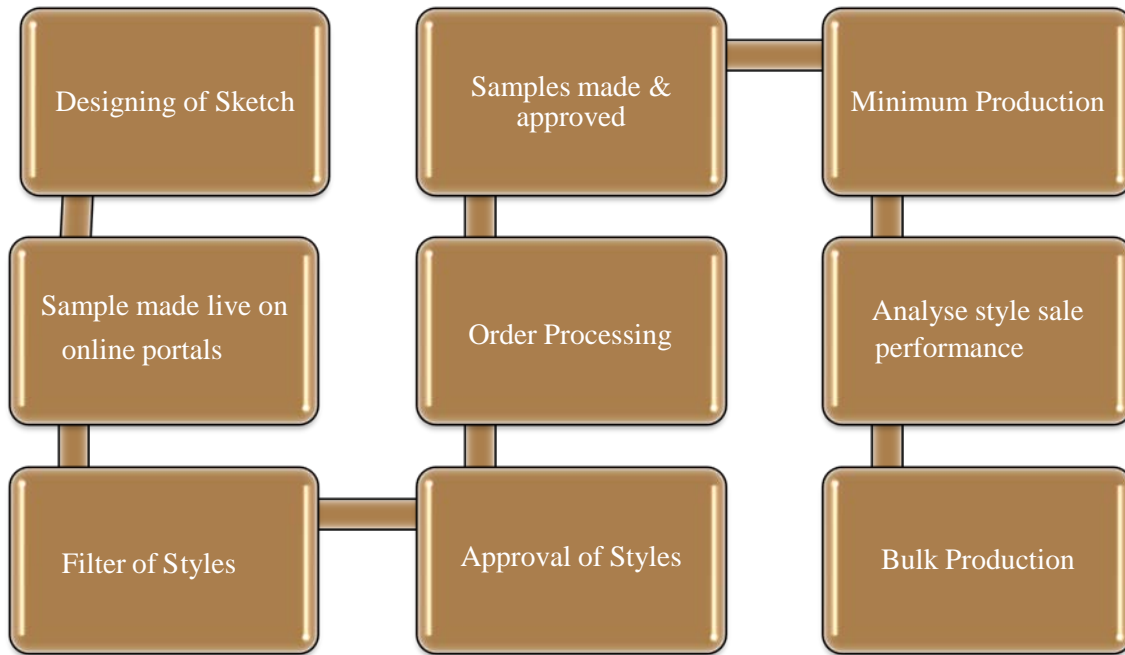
Designing of Sketch

Sample made live on online portals

Filter of Styles

Approval of Styles

Order Processing

Samples made & approved

Minimum Production

Analyse style sale performance

Bulk Production